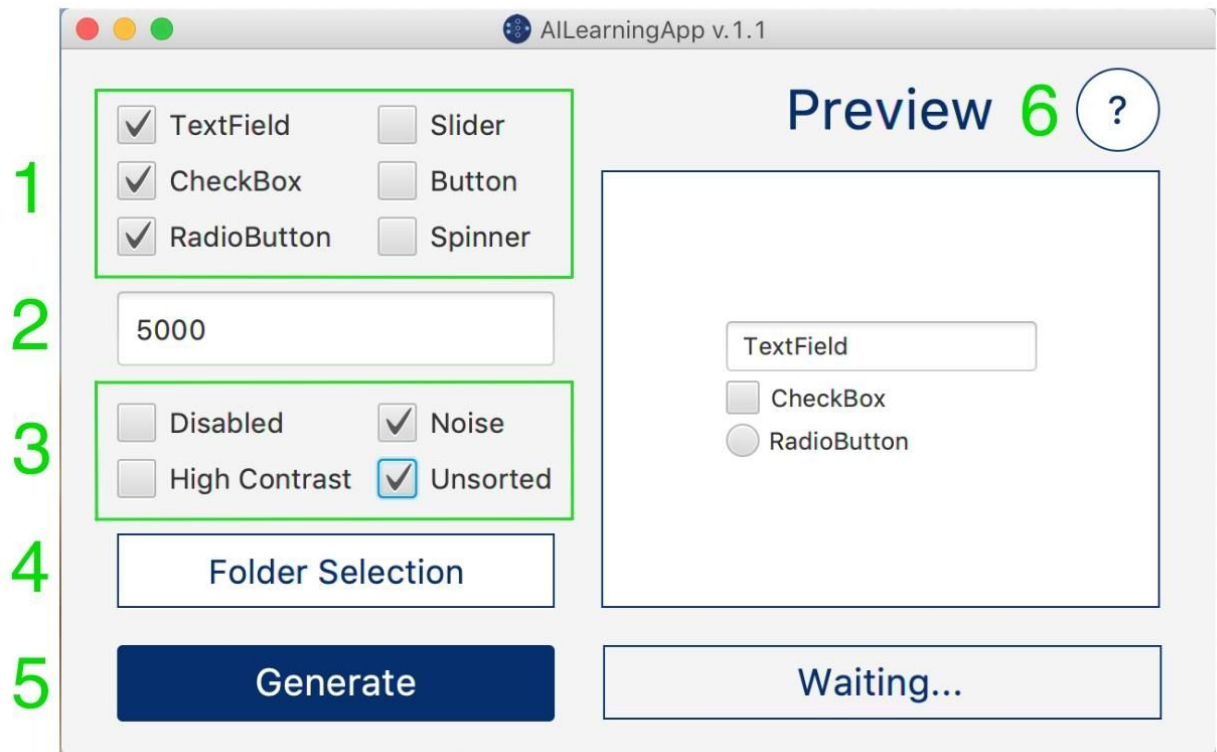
AILearningApp v.1.1

1

TextField
Slider
CheckBox
Button
RadioButton
Spinner

2

5000

3

Disabled
Noise
High Contrast
Unsorted

4

Folder Selection

5

Generate

Preview 6 ?

TextField
CheckBox
RadioButton

Waiting...